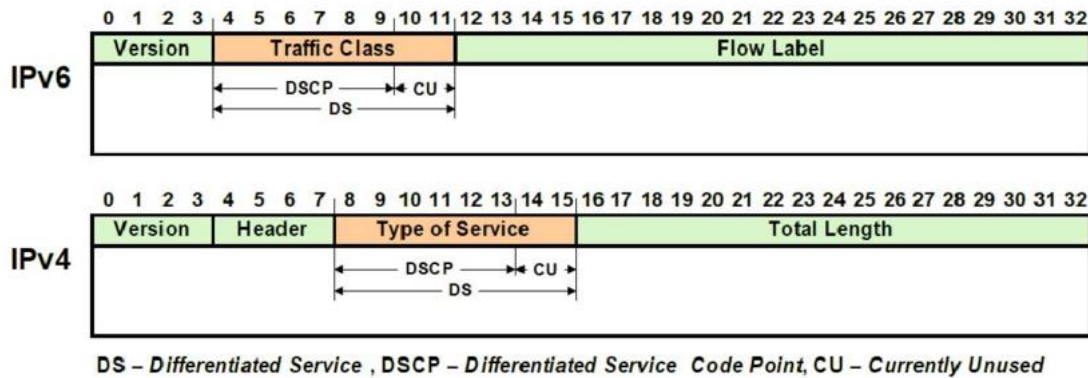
0 1 2 3 4 5 6 7 8 9 10 11 12 13 14 15 16 17 18 19 20 21 22 23 24 25 26 27 28 29 30 31 32

IPv6

Version | Traffic Class | Flow Label

DSCP CU

DS

0 1 2 3 4 5 6 7 8 9 10 11 12 13 14 15 16 17 18 19 20 21 22 23 24 25 26 27 28 29 30 31 32

IPv4

Version | Header | Type of Service | Total Length

DSCP CU

DS

DS – Differentiated Service , DSCP – Differentiated Service Code Point, CU – Currently Unused